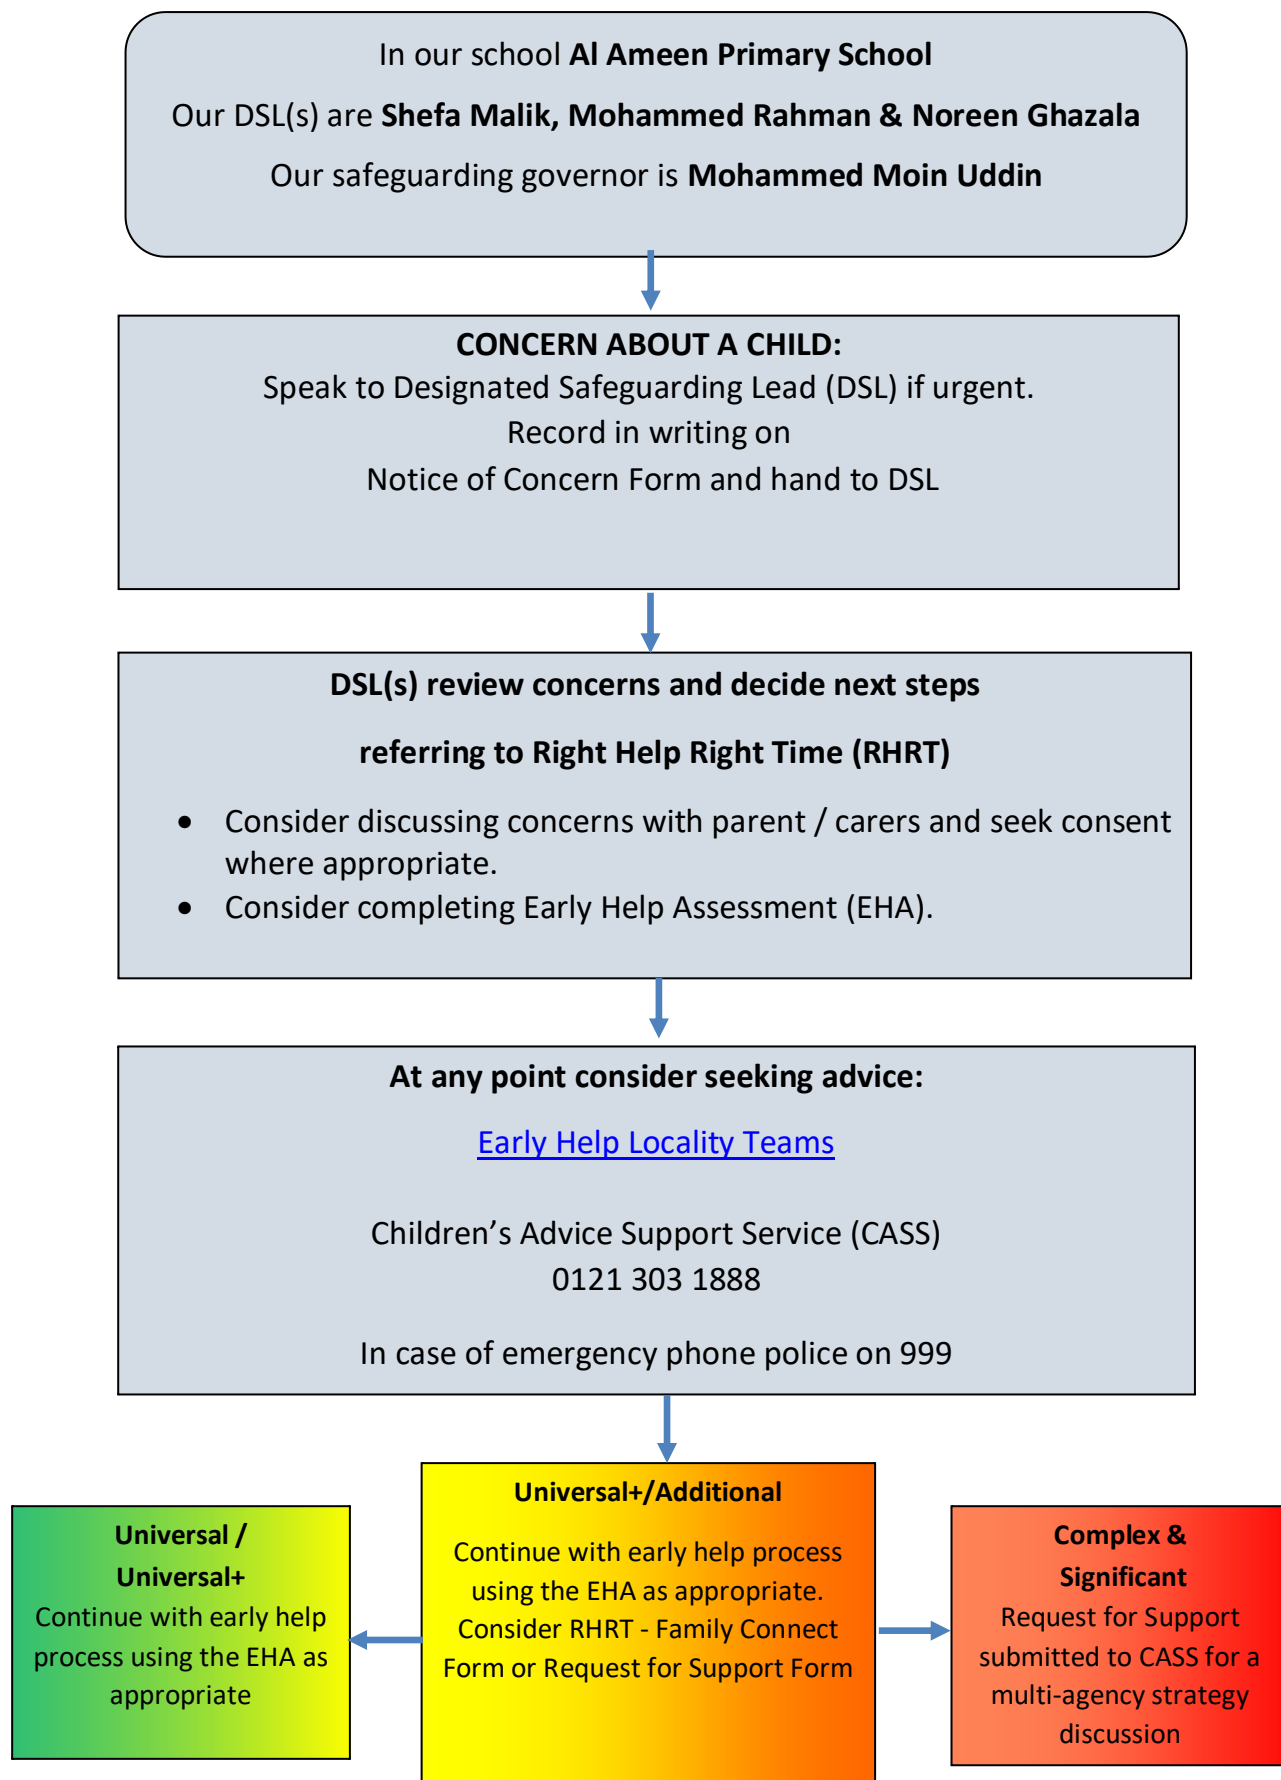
In our school **Al Ameen Primary School**

Our DSL(s) are **Shefa Malik, Mohammed Rahman & Noreen Ghazala**

Our safeguarding governor is **Mohammed Moin Uddin**

**CONCERN ABOUT A CHILD:**
Speak to Designated Safeguarding Lead (DSL) if urgent.
Record in writing on
Notice of Concern Form and hand to DSL

**DSL(s) review concerns and decide next steps**

**referring to Right Help Right Time (RHRT)**

- Consider discussing concerns with parent / carers and seek consent where appropriate.
- Consider completing Early Help Assessment (EHA).

**At any point consider seeking advice:**

Early Help Locality Teams

Children's Advice Support Service (CASS)
0121 303 1888

In case of emergency phone police on 999

**Universal / Universal+**
Continue with early help process using the EHA as appropriate

**Universal+/Additional**

Continue with early help process using the EHA as appropriate. Consider RHRT - Family Connect Form or Request for Support Form

**Complex & Significant**
Request for Support submitted to CASS for a multi-agency strategy discussion